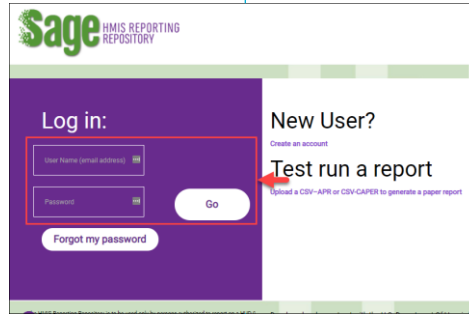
Sage HMIS REPORTING REPOSITORY

Log in:

User Name (email address)

Password

Go

Forgot my password

New User?

Create an account

Test run a report

Upload a CSV–APR or CSV-CAPER to generate a paper report

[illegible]